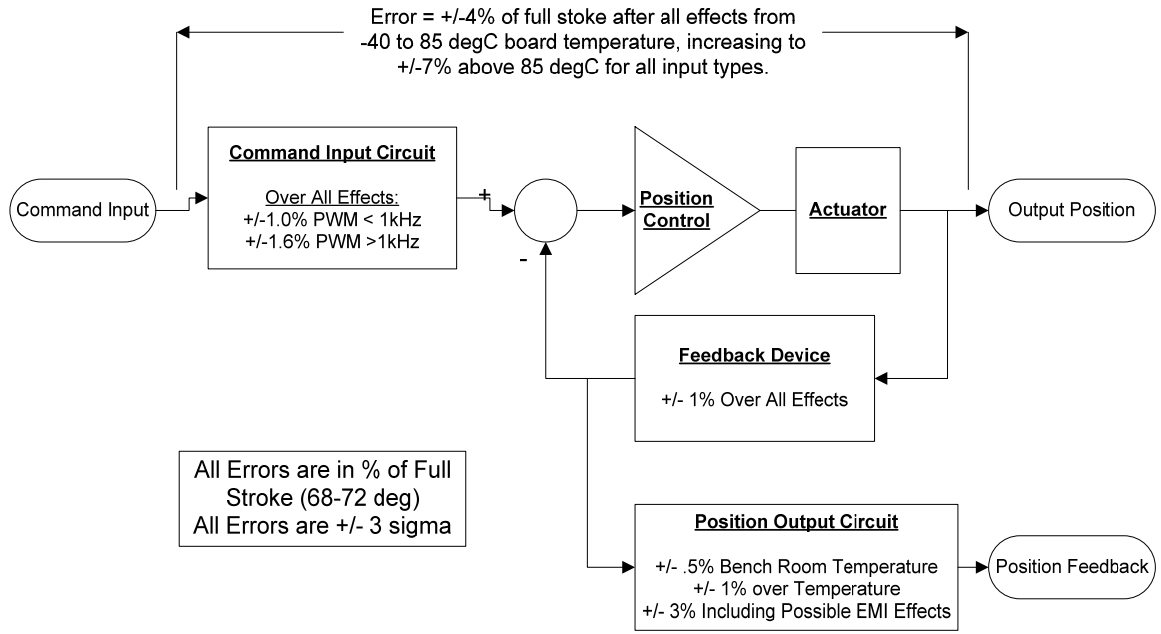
Error = +/-4% of full stoke after all effects from -40 to 85 degC board temperature, increasing to +/-7% above 85 degC for all input types.

Command Input

Command Input Circuit

Over All Effects:
+/-1.0% PWM < 1kHz
+/-1.6% PWM >1kHz

+

-

Position Control

Actuator

Output Position

Feedback Device

+/- 1% Over All Effects

All Errors are in % of Full Stroke (68-72 deg)
All Errors are +/- 3 sigma

Position Output Circuit

+/- .5% Bench Room Temperature
+/- 1% over Temperature
+/- 3% Including Possible EMI Effects

Position Feedback